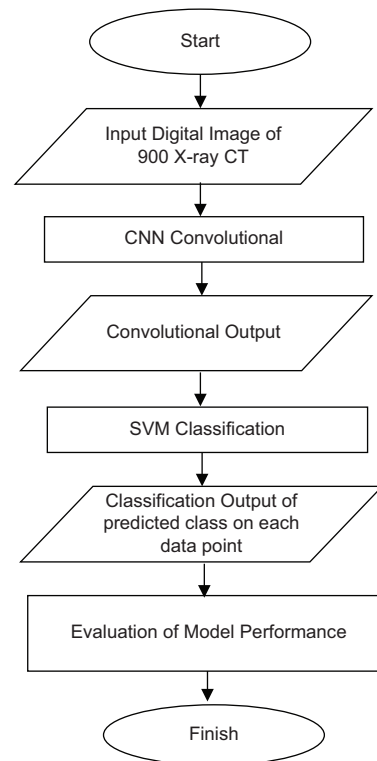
Start

Input Digital Image of 900 X-ray CT

CNN Convolutional

Convolutional Output

SVM Classification

Classification Output of predicted class on each data point

Evaluation of Model Performance

Finish